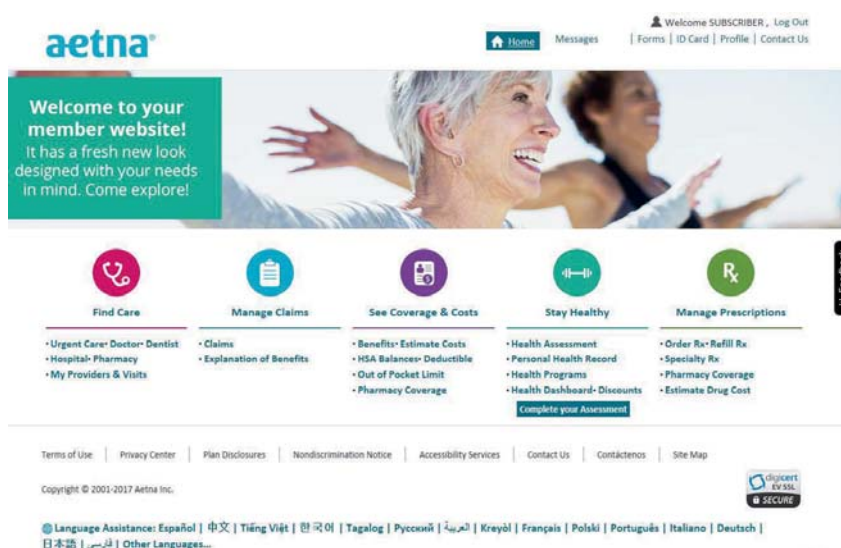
aetna

Welcome SUBSCRIBER , Log Out

Home Messages | Forms | ID Card | Profile | Contact Us

Welcome to your member website! It has a fresh new look designed with your needs in mind. Come explore!

Find Care
• Urgent Care• Doctor• Dentist
• Hospital• Pharmacy
• My Providers & Visits

Manage Claims
• Claims
• Explanation of Benefits

See Coverage & Costs
• Benefits• Estimate Costs
• HSA Balances• Deductible
• Out of Pocket Limit
• Pharmacy Coverage

Stay Healthy
• Health Assessment
• Personal Health Record
• Health Programs
• Health Dashboard• Discounts
Complete your Assessment

Manage Prescriptions
• Order Rx• Refill Rx
• Specialty Rx
• Pharmacy Coverage
• Estimate Drug Cost

Terms of Use | Privacy Center | Plan Disclosures | Nondiscrimination Notice | Accessibility Services | Contact Us | Contáctenos | Site Map

Copyright © 2001-2017 Aetna Inc.

digicert EV SSL SECURE

Language Assistance: Español | 中文 | Tiếng Việt | 한국어 | Tagalog | Русский | العربية | Kreyòl | Français | Polski | Português | Italiano | Deutsch | 日本語 | فارسی | Other Languages...